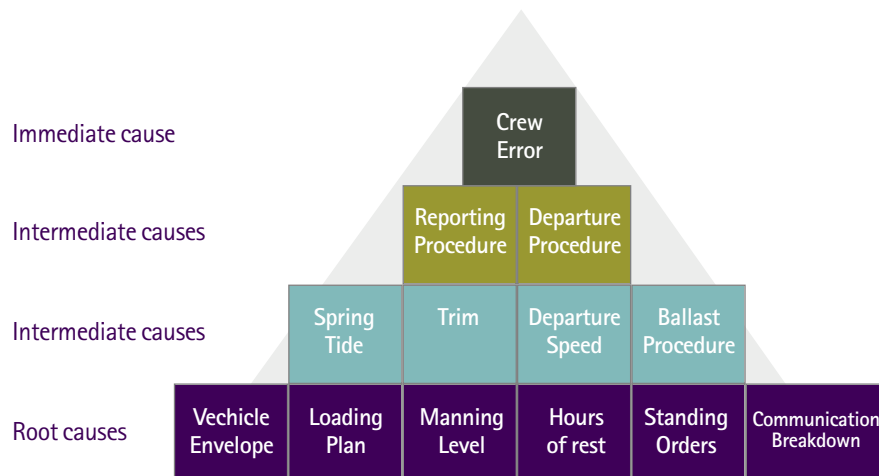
Immediate cause

Crew Error

Intermediate causes

Reporting Procedure

Departure Procedure

Intermediate causes

Spring Tide

Trim

Departure Speed

Ballast Procedure

Root causes

Vechicle Envelope

Loading Plan

Manning Level

Hours of rest

Standing Orders

Communication Breakdown